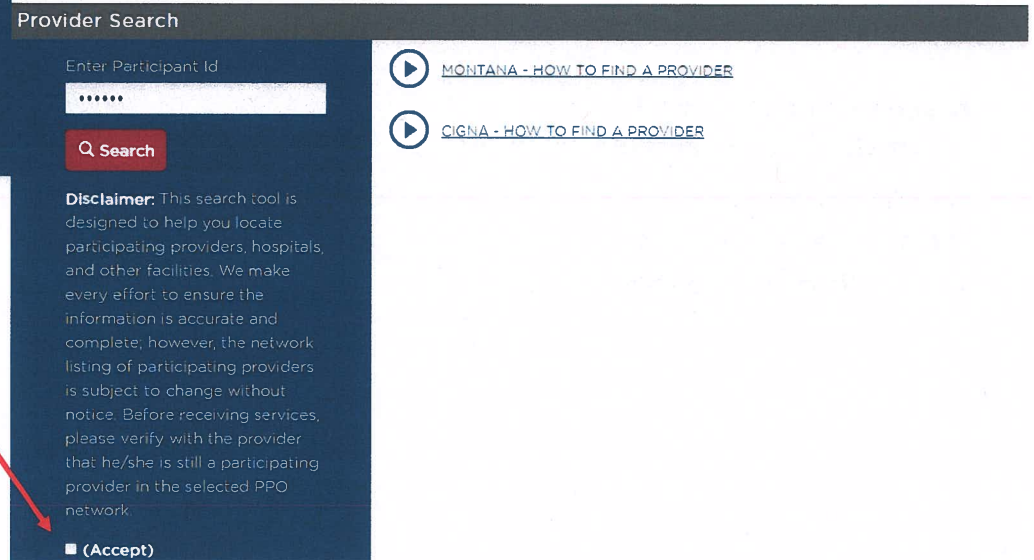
Provider Search

Enter Participant Id

••••••

Search

Disclaimer: This search tool is designed to help you locate participating providers, hospitals, and other facilities. We make every effort to ensure the information is accurate and complete; however, the network listing of participating providers is subject to change without notice. Before receiving services, please verify with the provider that he/she is still a participating provider in the selected PPO network.

(Accept)

MONTANA - HOW TO FIND A PROVIDER

CIGNA - HOW TO FIND A PROVIDER